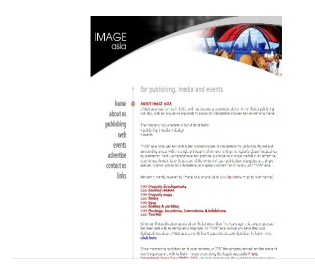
IMAGE asia

for publishing, media and events

home
about us
publishing
web
events
advertise
contact us
links

ABOUT IMAGE ASIA

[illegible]

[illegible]

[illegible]

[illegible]

>>> Property Developments
>>> Interior Design
>>> Property Maps
>>> Hotels
>>> Spas
>>> Clothes & Jewellery
>>> Nightclubs, Restaurants & Bars
>>> Tourism

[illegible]

click here

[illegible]